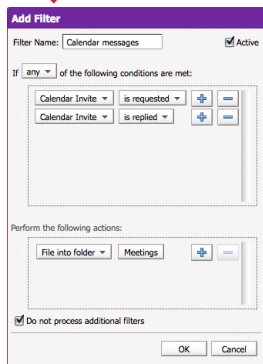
Add Filter

Filter Name: Calendar messages

Active

If any of the following conditions are met:

Calendar Invite | is requested

Calendar Invite | is replied

Perform the following actions:

File into folder | Meetings

Do not process additional filters

OK Cancel